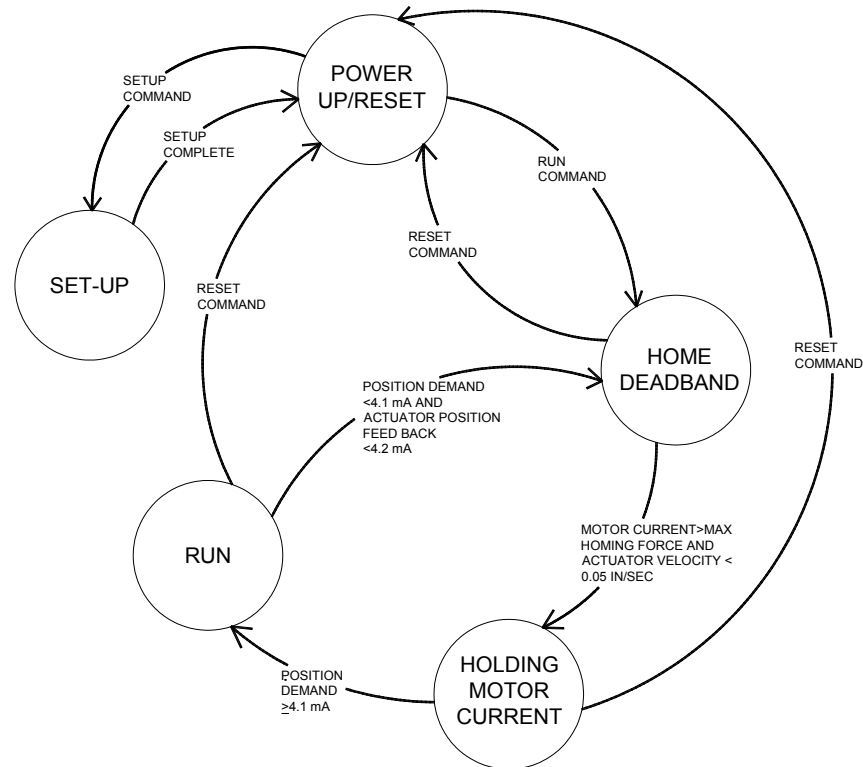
POWER UP/RESET

SETUP COMMAND

SETUP COMPLETE

SET-UP

RUN COMMAND

RESET COMMAND

RESET COMMAND

HOME DEADBAND

RESET COMMAND

POSITION DEMAND <4.1 mA AND ACTUATOR POSITION FEED BACK <4.2 mA

RUN

MOTOR CURRENT>MAX HOMING FORCE AND ACTUATOR VELOCITY < 0.05 IN/SEC

POSITION DEMAND $\geq$4.1 mA

HOLDING MOTOR CURRENT